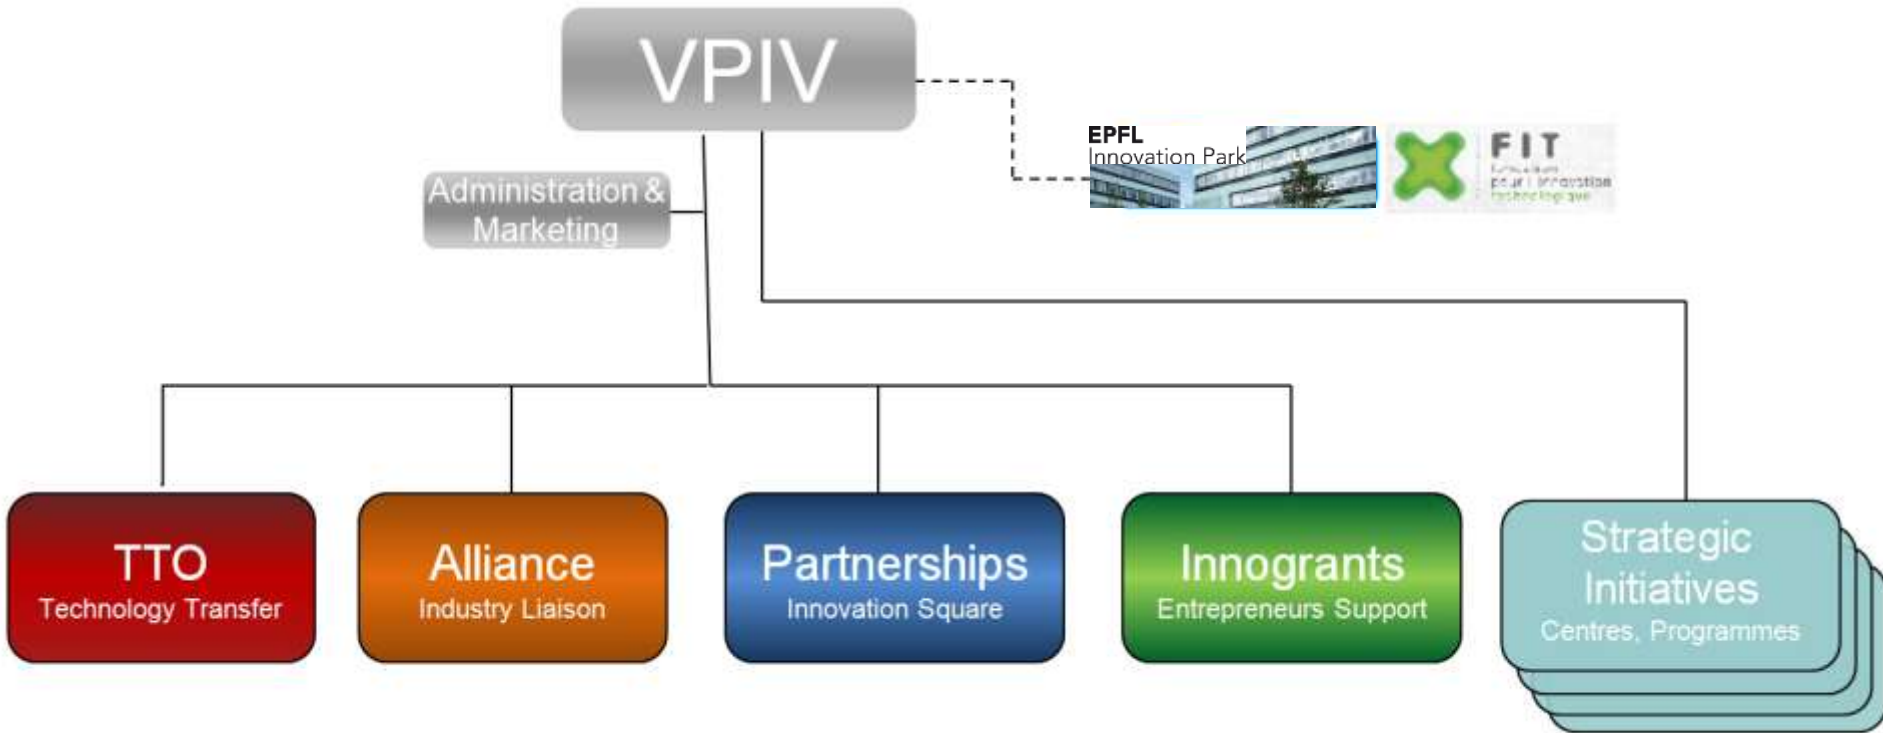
VPIV

Administration & Marketing

EPFL
Innovation Park

FIT
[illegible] pour l'innovation technologique

TTO
Technology Transfer

Alliance
Industry Liaison

Partnerships
Innovation Square

Innogrants
Entrepreneurs Support

Strategic Initiatives
Centres, Programmes